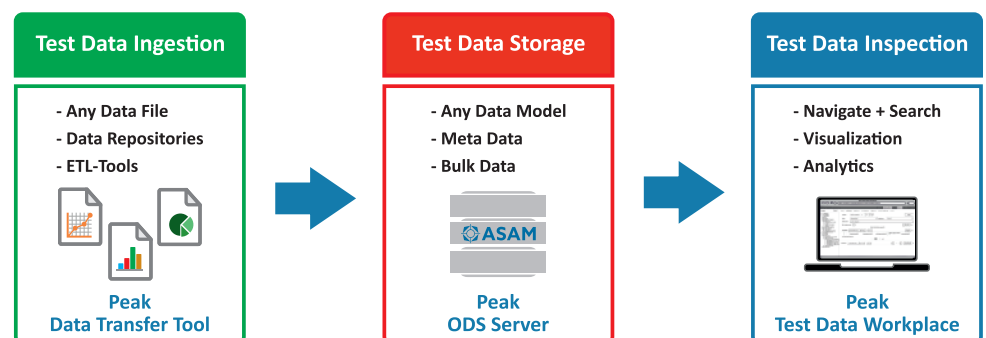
Test Data Ingestion

- Any Data File
- Data Repositories
- ETL-Tools

Peak
Data Transfer Tool

Test Data Storage

- Any Data Model
- Meta Data
- Bulk Data

ASAM

Peak
ODS Server

Test Data Inspection

- Navigate + Search
- Visualization
- Analytics

Peak
Test Data Workplace